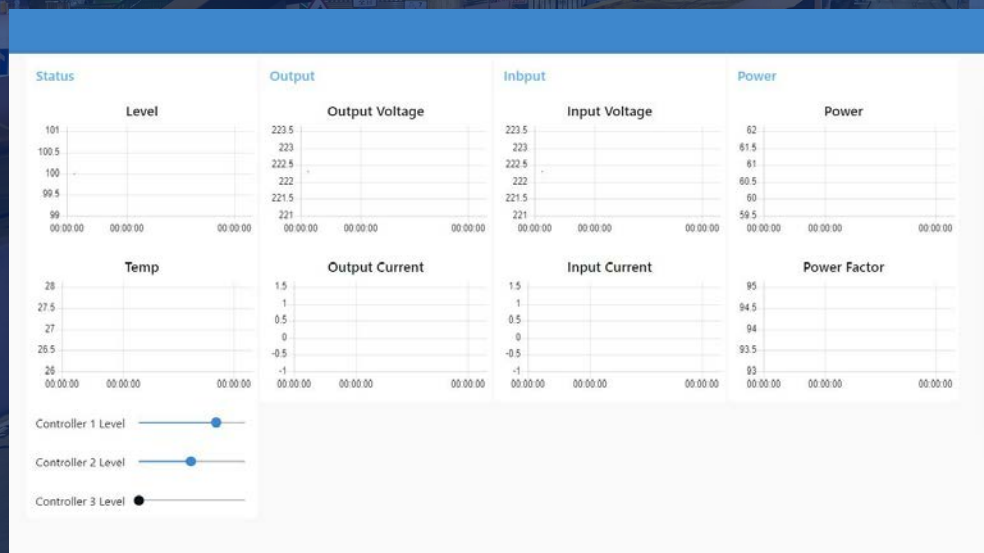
Status

Level

101
100.5
100
99.5
99
00:00:00 00:00:00 00:00:00

Temp

28
27.5
27
26.5
26
00:00:00 00:00:00 00:00:00

Controller 1 Level

Controller 2 Level

Controller 3 Level

Output

Output Voltage

223.5
223
222.5
222
221.5
221
00:00:00 00:00:00 00:00:00

Output Current

1.5
1
0.5
0
-0.5
-1
00:00:00 00:00:00 00:00:00

Inbput

Input Voltage

223.5
223
222.5
222
221.5
221
00:00:00 00:00:00 00:00:00

Input Current

1.5
1
0.5
0
-0.5
-1
00:00:00 00:00:00 00:00:00

Power

Power

62
61.5
61
60.5
60
59.5
00:00:00 00:00:00 00:00:00

Power Factor

95
94.5
94
93.5
93
00:00:00 00:00:00 00:00:00